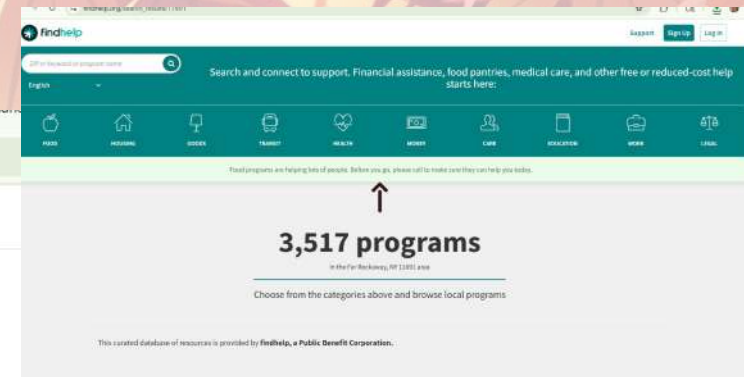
findhelp.org/search_results/11691

findhelp

Support Sign Up Log in

ZIP or keyword or program name

English

Search and connect to support. Financial assistance, food pantries, medical care, and other free or reduced-cost help starts here:

FOOD HOUSING GOODS TRANSIT HEALTH MONEY CARE EDUCATION WORK LEGAL

Food programs are helping lots of people. Before you go, please call to make sure they can help you today.

3,517 programs

in the Far Rockaway, NY 11691 area

Choose from the categories above and browse local programs

This curated database of resources is provided by findhelp, a Public Benefit Corporation.